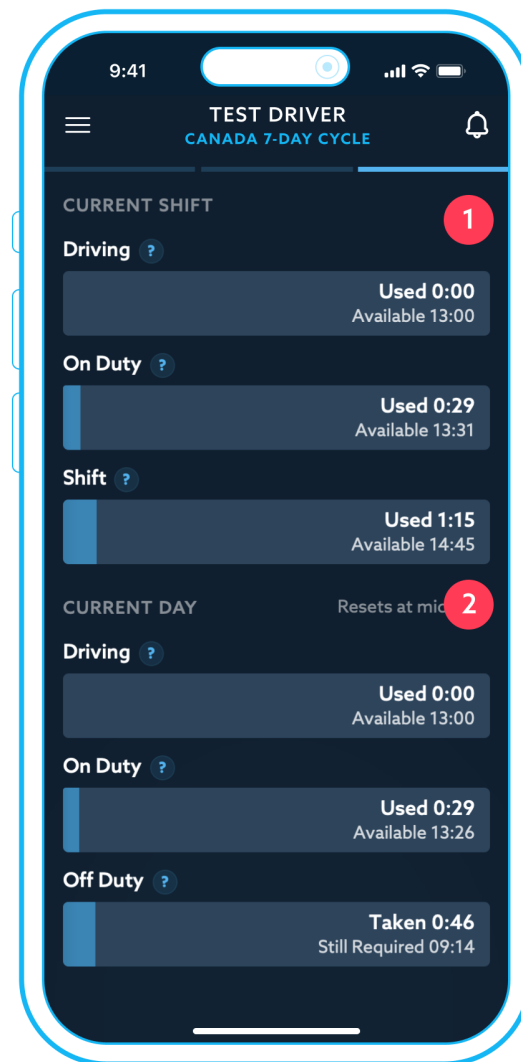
9:41

TEST DRIVER
CANADA 7-DAY CYCLE

CURRENT SHIFT
1

Driving ?
Used 0:00
Available 13:00

On Duty ?
Used 0:29
Available 13:31

Shift ?
Used 1:15
Available 14:45

CURRENT DAY
Resets at mid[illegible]
2

Driving ?
Used 0:00
Available 13:00

On Duty ?
Used 0:29
Available 13:26

Off Duty ?
Taken 0:46
Still Required 09:14